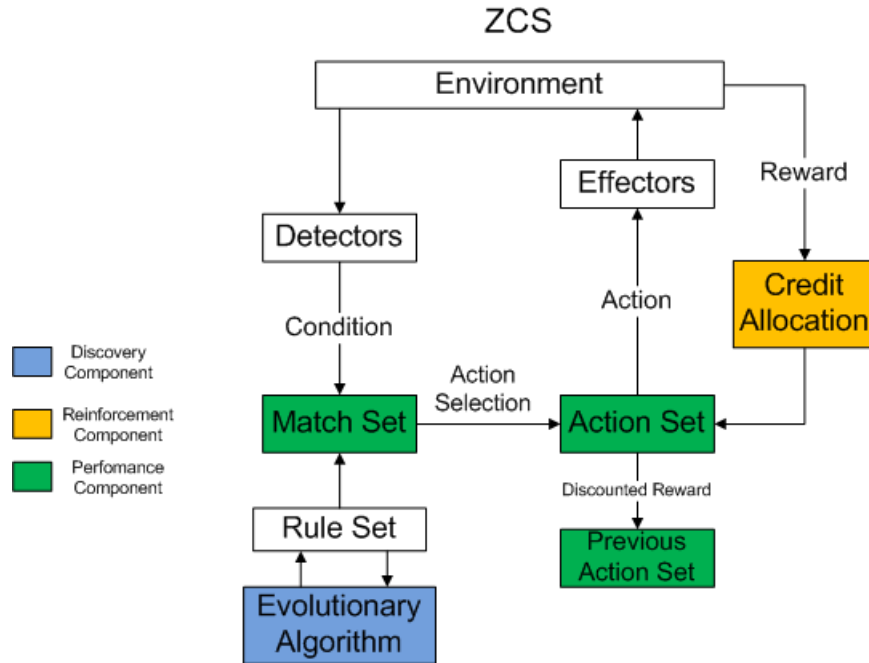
ZCS

Environment

Effectors

Reward

Detectors

Action

Credit Allocation

Condition

Discovery Component

Reinforcement Component

Perfomance Component

Action Selection

Match Set

Action Set

Discounted Reward

Rule Set

Previous Action Set

Evolutionary Algorithm